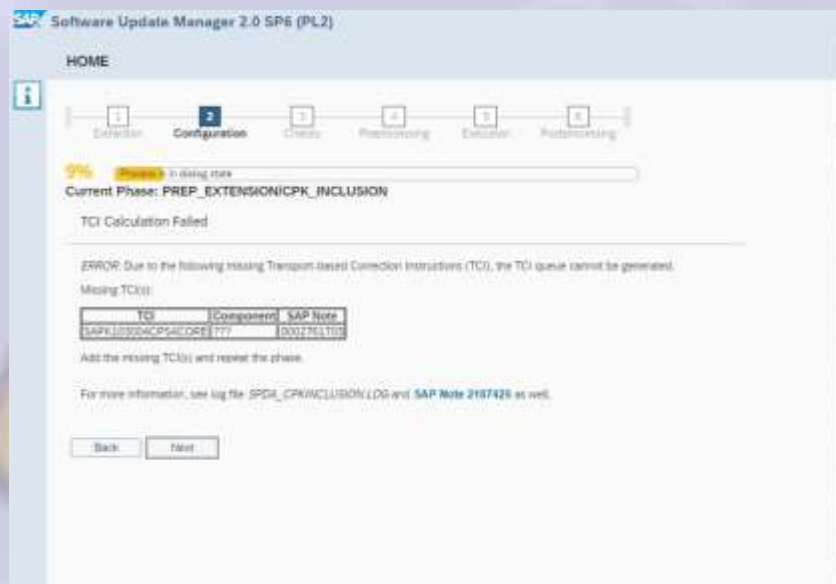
SAP Software Update Manager 2.0 SP6 (PL2)

HOME

i

1 Extraction 2 Configuration 3 Checks 4 Preprocessing 5 Execution 6 Postprocessing

9% Process is in dialog state

Current Phase: PREP_EXTENSION/CPK_INCLUSION

TCI Calculation Failed

ERROR: Due to the following missing Transport-based Correction Instructions (TCI), the TCI queue cannot be generated.

Missing TCI(s):

| TCI | Component | SAP Note |
|---|---|---|
| SAPK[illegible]CPS4CORE | ??? | 0002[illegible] |

Add the missing TCI(s) and repeat the phase.

For more information, see log file SPDA_CPKINCLUSION.LOG and SAP Note 2187425 as well.

Back Next